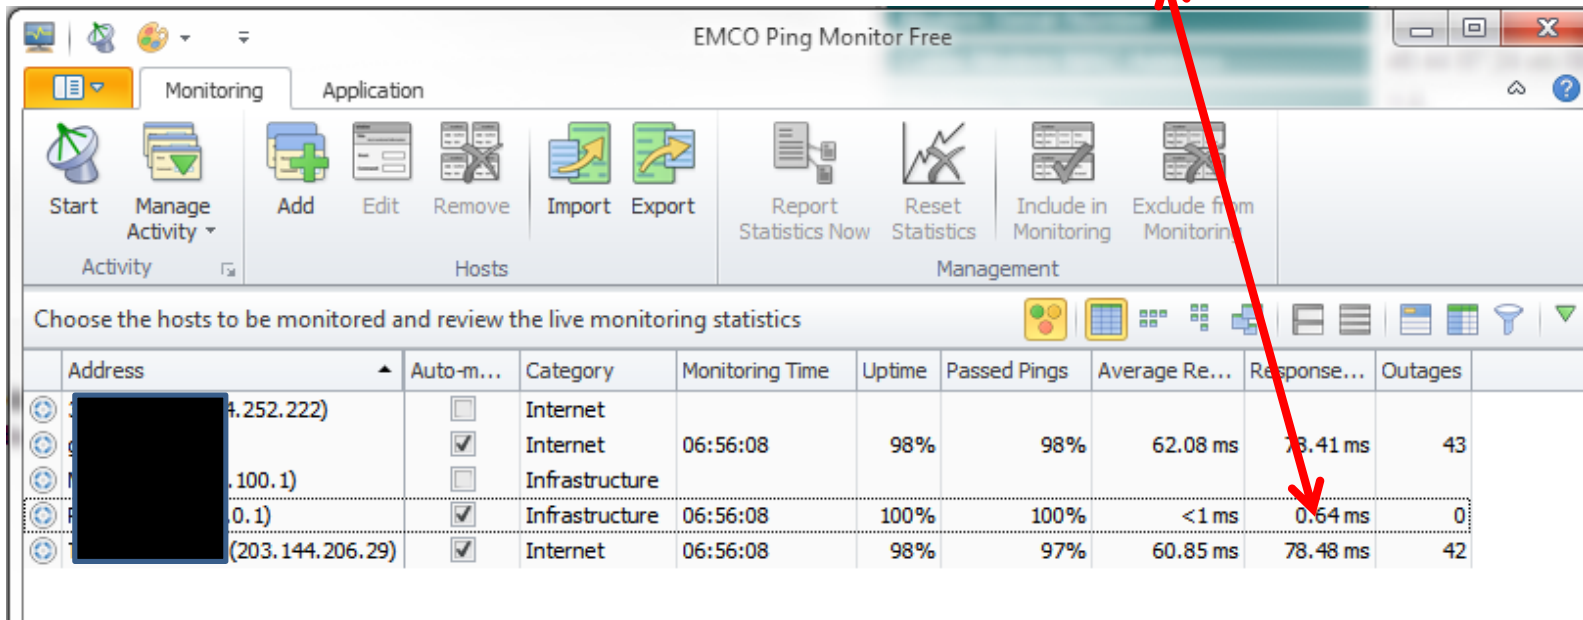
EMCO Ping Monitor Free

Monitoring Application

Start Manage Activity
Activity

Add Edit Remove Import Export
Hosts

Report Statistics Now Reset Statistics Include in Monitoring Exclude from Monitoring
Management

Choose the hosts to be monitored and review the live monitoring statistics

| Address | Auto-m... | Category | Monitoring Time | Uptime | Passed Pings | Average Re... | Response... | Outages |
|---|---|---|---|---|---|---|---|---|
| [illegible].252.222) | | Internet | | | | | | |
| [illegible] | ✓ | Internet | 06:56:08 | 98% | 98% | 62.08 ms | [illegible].41 ms | 43 |
| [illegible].100.1) | | Infrastructure | | | | | | |
| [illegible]0.1) | ✓ | Infrastructure | 06:56:08 | 100% | 100% | <1 ms | 0.64 ms | 0 |
| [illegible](203.144.206.29) | ✓ | Internet | 06:56:08 | 98% | 97% | 60.85 ms | 78.48 ms | 42 |